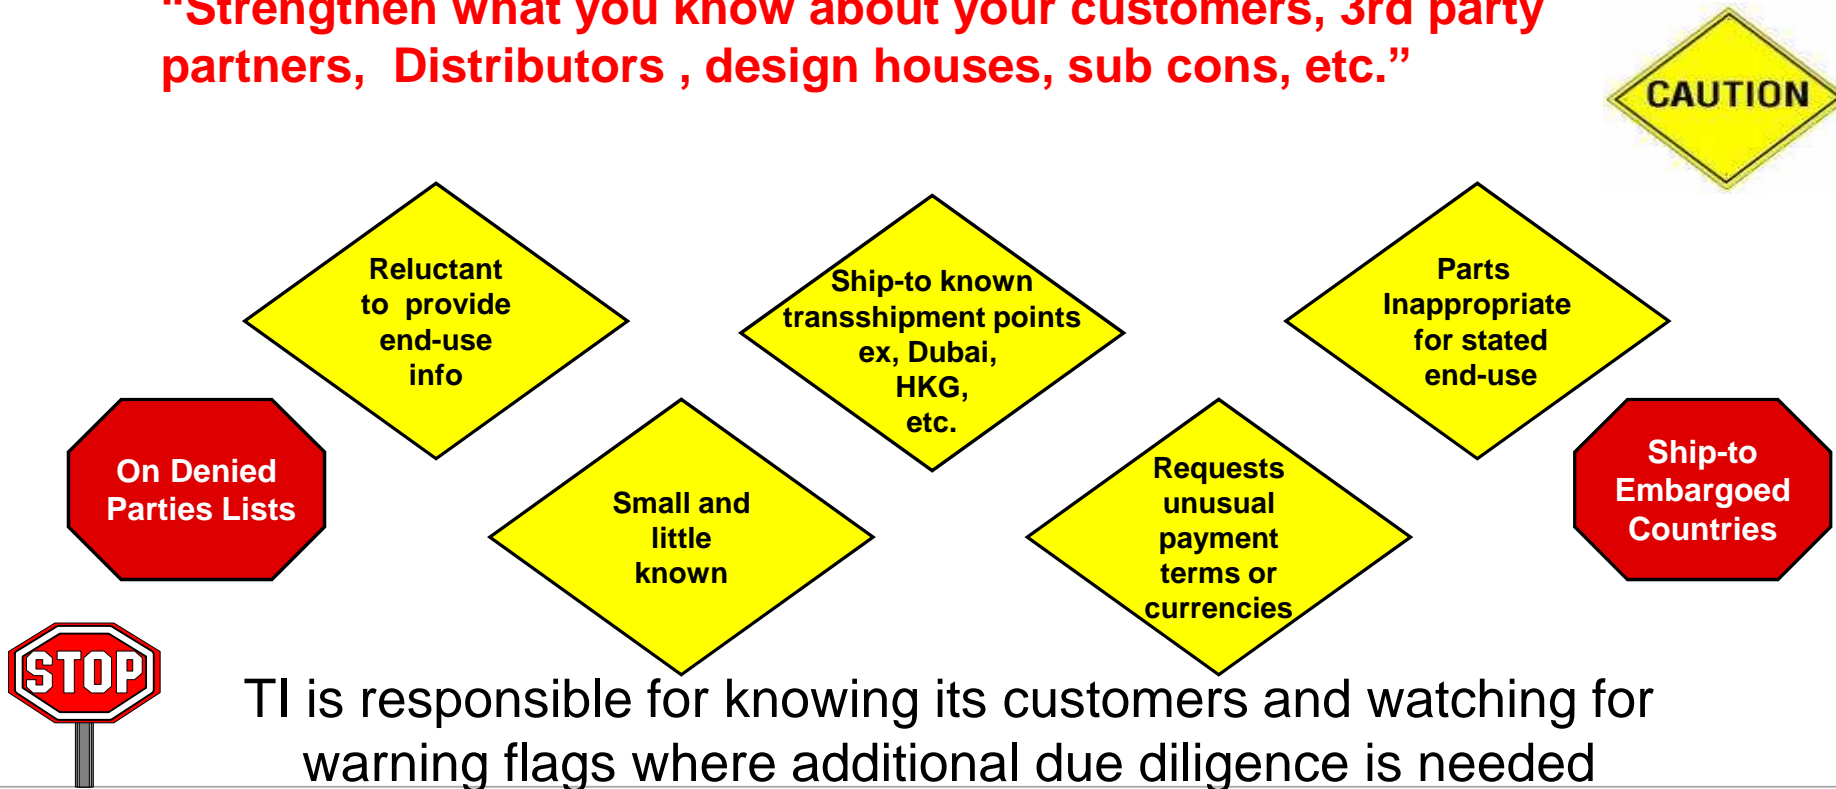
"Strengthen what you know about your customers, 3rd party partners, Distributors , design houses, sub cons, etc."

CAUTION

Reluctant to provide end-use info

Ship-to known transshipment points ex, Dubai, HKG, etc.

Parts Inappropriate for stated end-use

On Denied Parties Lists

Small and little known

Requests unusual payment terms or currencies

Ship-to Embargoed Countries

STOP

TI is responsible for knowing its customers and watching for warning flags where additional due diligence is needed